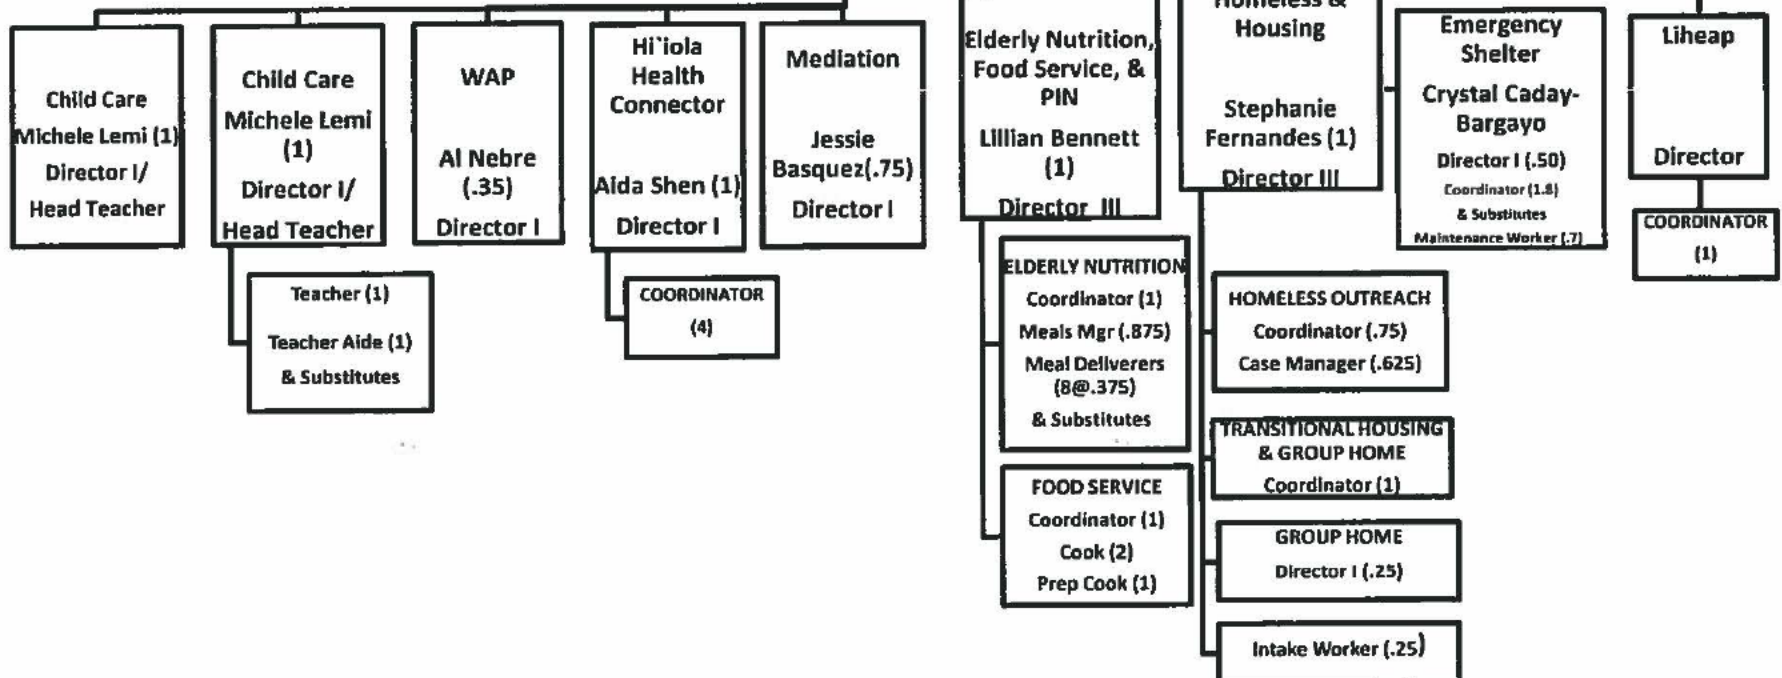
Child Care
Michele Lemi (1)
Director I/
Head Teacher

Child Care
Michele Lemi (1)
Director I/
Head Teacher

Teacher (1)
Teacher Aide (1)
& Substitutes

WAP
Al Nebre (.35)
Director I

Hi`iola Health Connector
Aida Shen (1)
Director I

COORDINATOR
(4)

Mediation
Jessie Basquez(.75)
Director I

Elderly Nutrition, Food Service, & PIN
Lillian Bennett (1)
Director III

ELDERLY NUTRITION
Coordinator (1)
Meals Mgr (.875)
Meal Deliverers (8@.375)
& Substitutes

FOOD SERVICE
Coordinator (1)
Cook (2)
Prep Cook (1)

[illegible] Housing
Stephanie Fernandes (1)
Director III

HOMELESS OUTREACH
Coordinator (.75)
Case Manager (.625)

TRANSITIONAL HOUSING & GROUP HOME
Coordinator (1)

GROUP HOME
Director I (.25)

Intake Worker (.25)

Emergency Shelter
Crystal Caday-Bargayo
Director I (.50)
Coordinator (1.8)
& Substitutes
Maintenance Worker (.7)

Liheap
Director

COORDINATOR
(1)